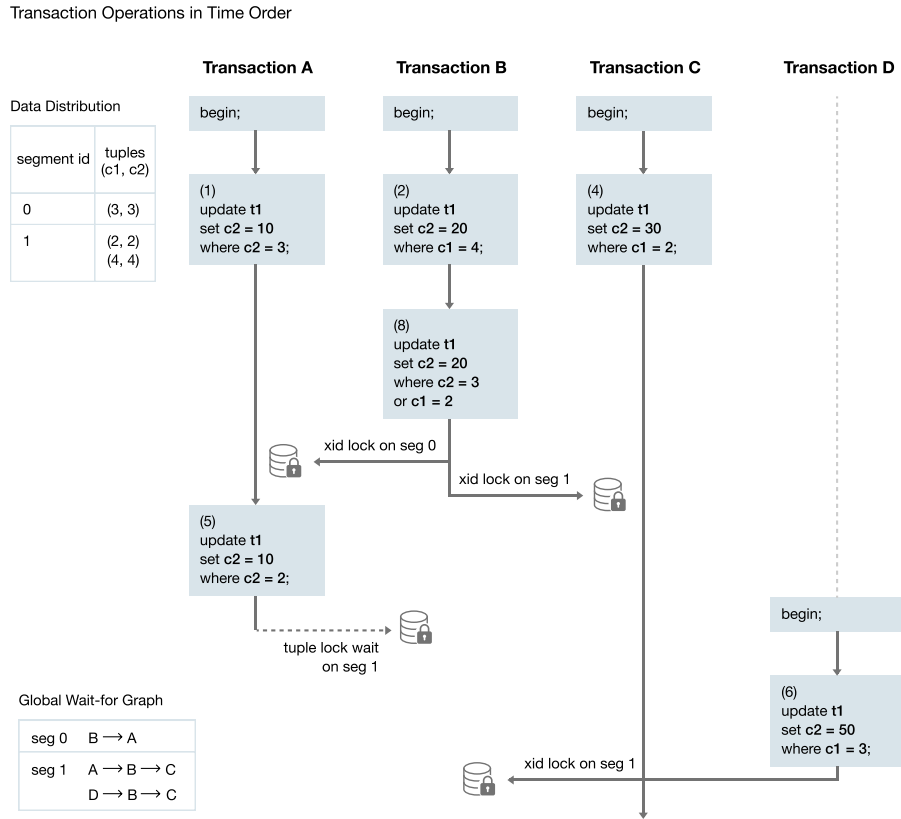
Transaction Operations in Time Order

Transaction A

Transaction B

Transaction C

Transaction D

Data Distribution

| segment id | tuples (c1, c2) |
|---|---|
| 0 | (3, 3) |
| 1 | (2, 2) (4, 4) |

begin;

begin;

begin;

(1)
update t1
set c2 = 10
where c2 = 3;

(2)
update t1
set c2 = 20
where c1 = 4;

(4)
update t1
set c2 = 30
where c1 = 2;

(8)
update t1
set c2 = 20
where c2 = 3
or c1 = 2

xid lock on seg 0

xid lock on seg 1

(5)
update t1
set c2 = 10
where c2 = 2;

tuple lock wait on seg 1

begin;

(6)
update t1
set c2 = 50
where c1 = 3;

xid lock on seg 1

Global Wait-for Graph

| seg 0 | B $\longrightarrow$ A |
|---|---|
| seg 1 | A $\longrightarrow$ B $\longrightarrow$ C<br>D $\longrightarrow$ B $\longrightarrow$ C |